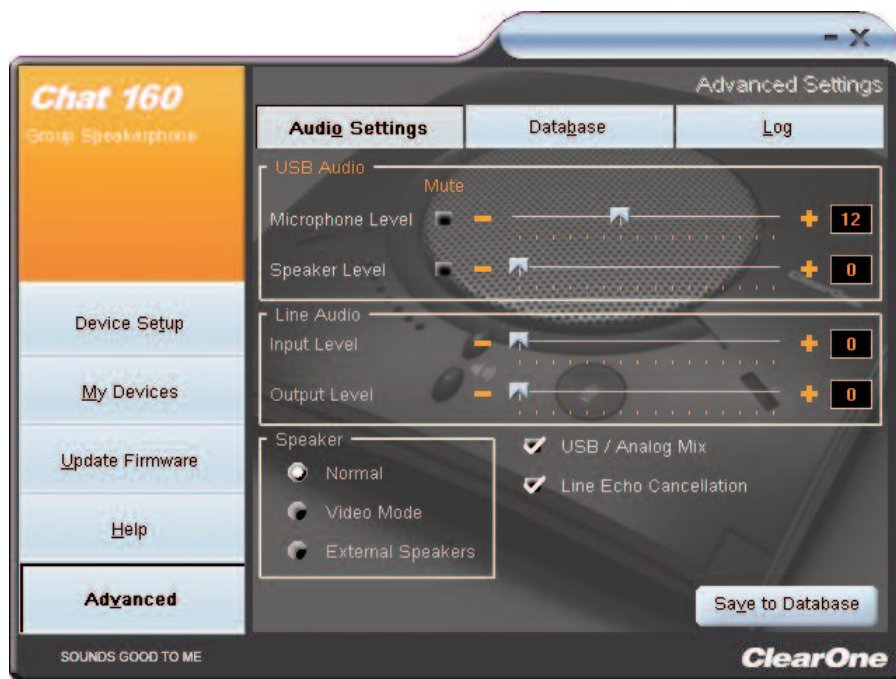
- X

Chat 160
Group Speakerphone

Advanced Settings

Audio Settings | Database | Log

USB Audio
Mute
Microphone Level − + 12
Speaker Level − + 0

Line Audio
Input Level − + 0
Output Level − + 0

Speaker
Normal
Video Mode
External Speakers

USB / Analog Mix
Line Echo Cancellation

Device Setup
My Devices
Update Firmware
Help
Advanced

Save to Database

SOUNDS GOOD TO ME

ClearOne